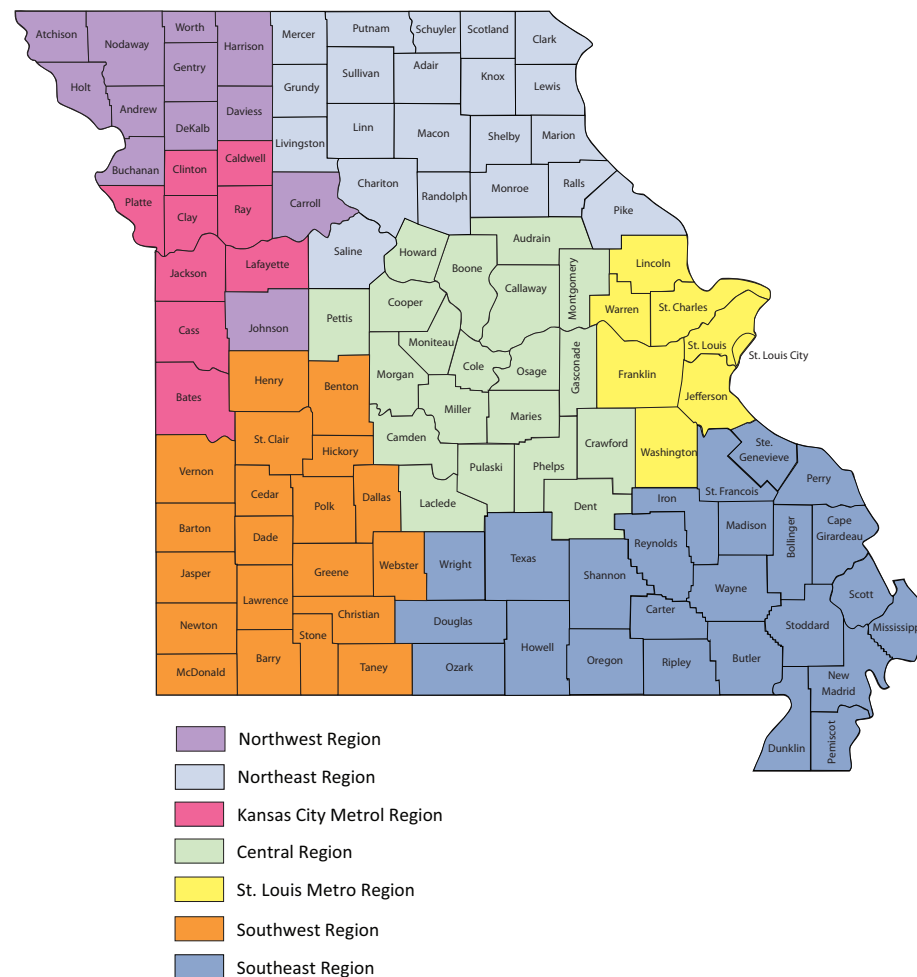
Atchison
Nodaway
Worth
Harrison
Mercer
Putnam
Schuyler
Scotland
Clark
Holt
Gentry
Grundy
Sullivan
Adair
Knox
Lewis
Andrew
DeKalb
Daviess
Livingston
Linn
Macon
Shelby
Marion
Buchanan
Clinton
Caldwell
Chariton
Randolph
Monroe
Ralls
Platte
Clay
Ray
Carroll
Pike
Saline
Howard
Audrain
Jackson
Lafayette
Boone
Lincoln
Callaway
Montgomery
Warren
St. Charles
Cooper
Cass
Johnson
Pettis
Moniteau
St. Louis
St. Louis City
Cole
Osage
Gasconade
Franklin
Morgan
Bates
Henry
Benton
Miller
Maries
Jefferson
Camden
St. Clair
Crawford
Ste. Genevieve
Hickory
Washington
Pulaski
Phelps
Vernon
Perry
St. Francois
Cedar
Laclede
Iron
Dallas
Polk
Dent
Madison
Barton
Cape Girardeau
Bollinger
Reynolds
Dade
Texas
Wright
Shannon
Jasper
Greene
Webster
Wayne
Scott
Lawrence
Carter
Christian
Mississippi
Douglas
Stoddard
Newton
Stone
Howell
Butler
Oregon
Ripley
Barry
Taney
Ozark
New Madrid
McDonald
Dunklin
Pemiscot

Northwest Region
Northeast Region
Kansas City Metrol Region
Central Region
St. Louis Metro Region
Southwest Region
Southeast Region